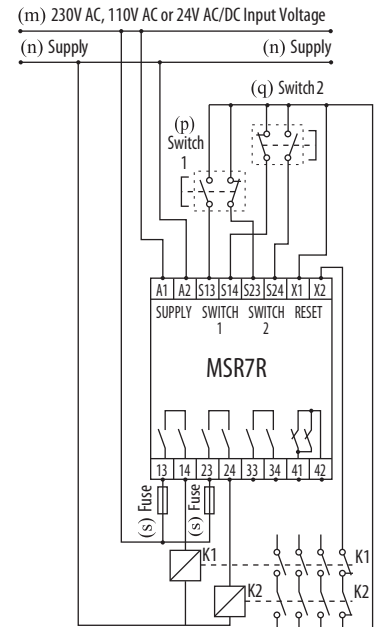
(m) 230V AC, 110V AC or 24V AC/DC Input Voltage

(n) Supply

(n) Supply

(q) Switch 2

(p) Switch 1

| A1 | A2 | S13 | S14 | S23 | S24 | X1 | X2 |
|---|---|---|---|---|---|---|---|

SUPPLY SWITCH 1 SWITCH 2 RESET

MSR7R

| 13 | 14 | 23 | 24 | 33 | 34 | 41 | 42 |
|---|---|---|---|---|---|---|---|

(s) Fuse

(s) Fuse

K1

K2

K1

K2